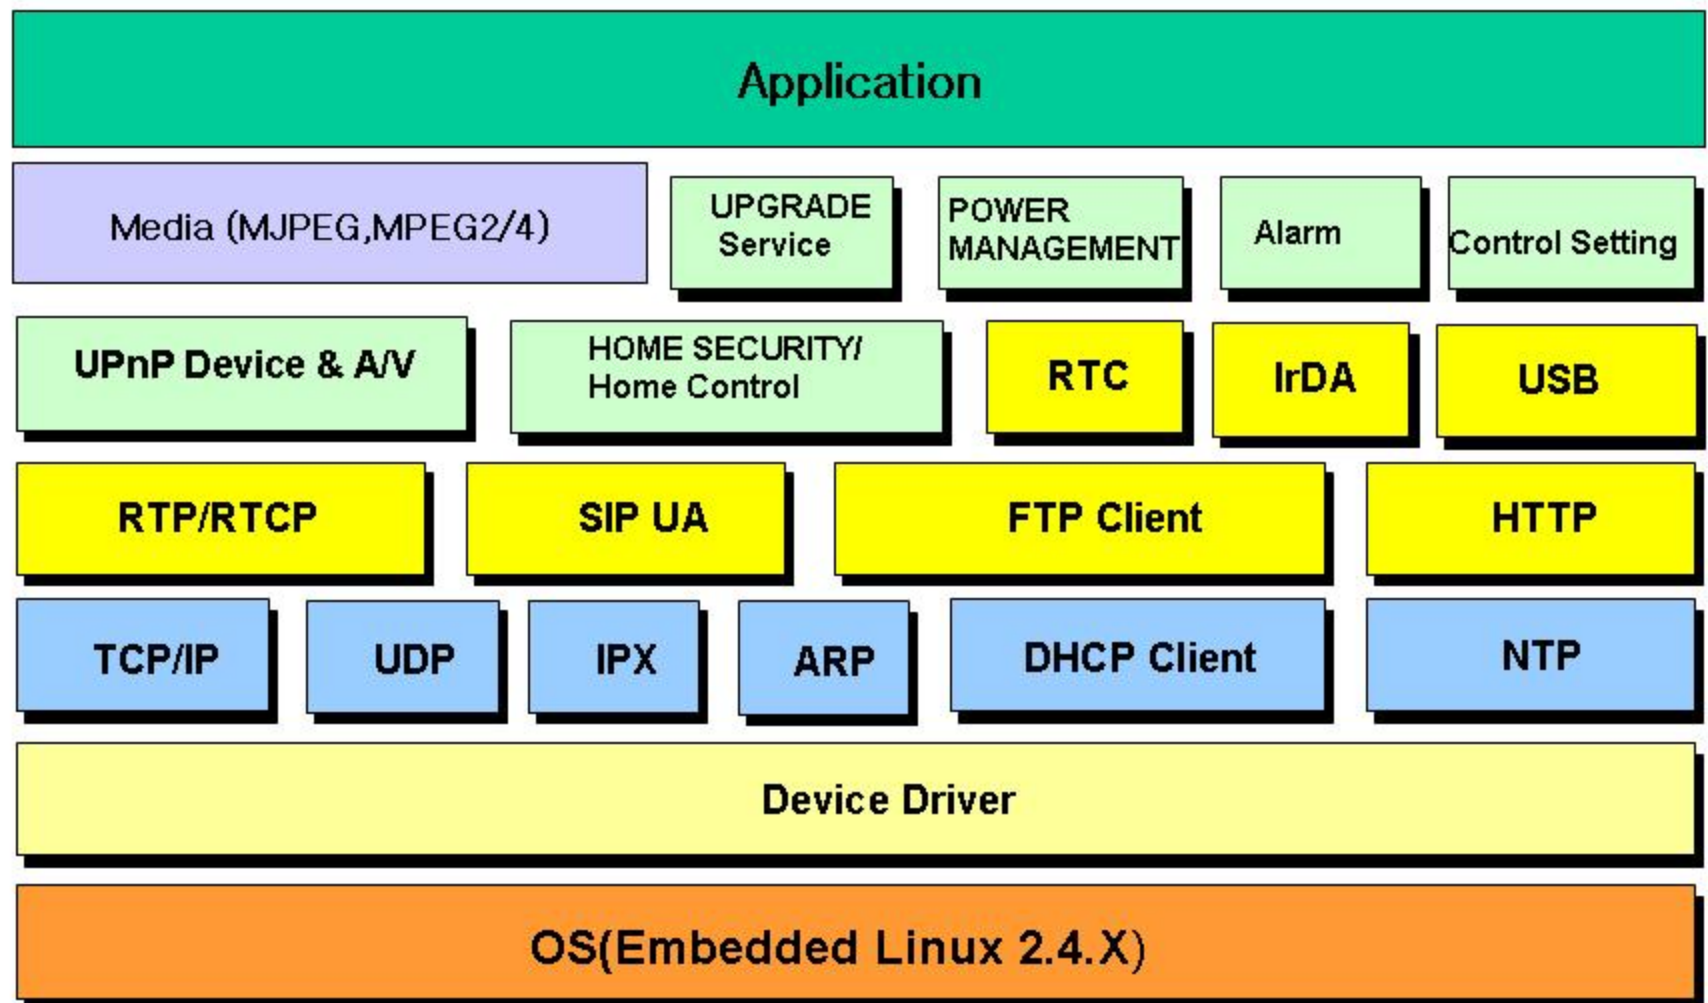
Application

Media (MJPEG,MPEG2/4)

UPGRADE Service

POWER MANAGEMENT

Alarm

Control Setting

UPnP Device & A/V

HOME SECURITY/ Home Control

RTC

IrDA

USB

RTP/RTCP

SIP UA

FTP Client

HTTP

TCP/IP

UDP

IPX

ARP

DHCP Client

NTP

Device Driver

OS(Embedded Linux 2.4.X)